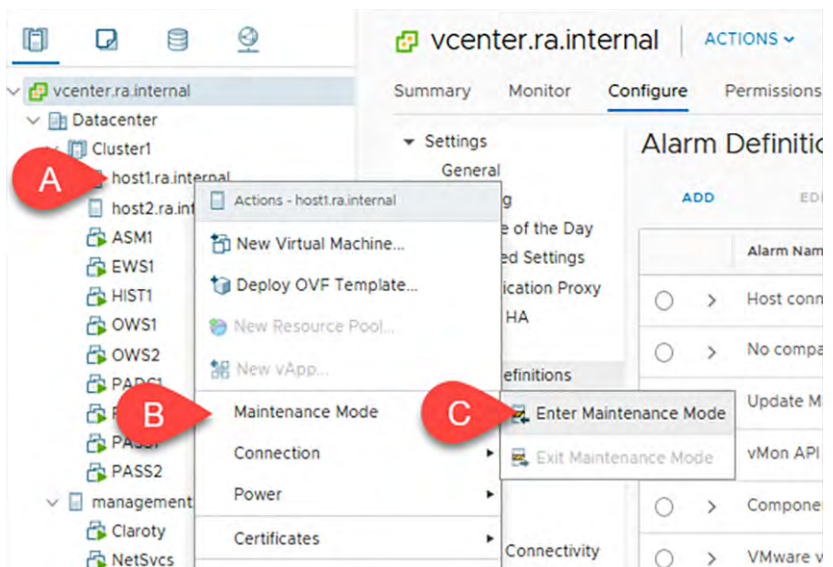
vcenter.ra.internal
Datacenter
Cluster1
A
host1.ra.internal
host2.ra.int
ASM1
EWS1
HIST1
OWS1
OWS2
PADC1
B
PASS1
PASS2
management
Claroty
NetSvcs

Actions - host1.ra.internal
New Virtual Machine...
Deploy OVF Template...
New Resource Pool...
New vApp...
Maintenance Mode
Connection
Power
Certificates

C
Enter Maintenance Mode
Exit Maintenance Mode

vcenter.ra.internal | ACTIONS
Summary Monitor Configure Permissions
Settings
General
g
e of the Day
ed Settings
ication Proxy
HA
efinitions
Connectivity

Alarm Definitio
ADD ED
Alarm Nam
Host conn
No compa
Update M
vMon API
Compone
VMware v